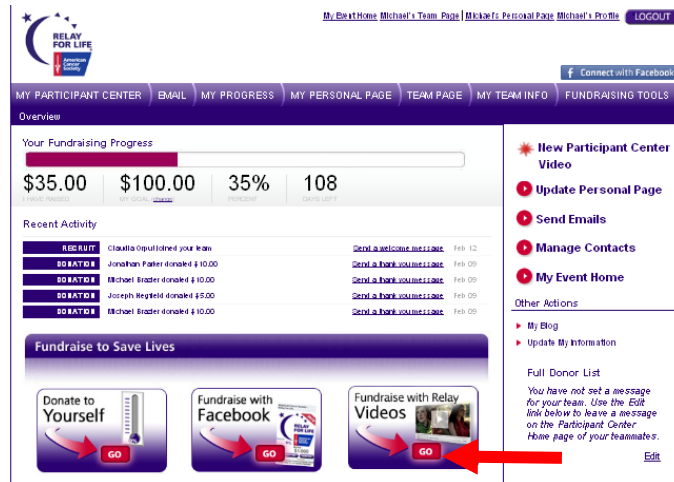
RELAY FOR LIFE
American Cancer Society

My Event Home | Michael's Team Page | Michael's Personal Page | Michael's Profile | LOGOUT

Connect with Facebook

MY PARTICIPANT CENTER | EMAIL | MY PROGRESS | MY PERSONAL PAGE | TEAM PAGE | MY TEAM INFO | FUNDRAISING TOOLS

Overview

Your Fundraising Progress

$35.00
I HAVE RAISED

$100.00
MY GOAL change

35%
PERCENT

108
DAYS LEFT

Recent Activity

| | | | |
|---|---|---|---|
| RECRUIT | Claudia Orpul joined your team | Send a welcome message | Feb 12 |
| DONATION | Jonathan Parker donated $10.00 | Send a thank you message | Feb 09 |
| DONATION | Michael Brazier donated $10.00 | Send a thank you message | Feb 09 |
| DONATION | Joseph Regfield donated $5.00 | Send a thank you message | Feb 09 |
| DONATION | Michael Brazier donated $10.00 | Send a thank you message | Feb 09 |

Fundraise to Save Lives

Donate to Yourself
GO

Fundraise with Facebook
RELAY FOR LIFE
GO

Fundraise with Relay Videos
GO

New Participant Center Video

Update Personal Page

Send Emails

Manage Contacts

My Event Home

Other Actions

My Blog

Update My Information

Full Donor List

You have not set a message for your team. Use the Edit link below to leave a message on the Participant Center Home page of your teammates.

Edit